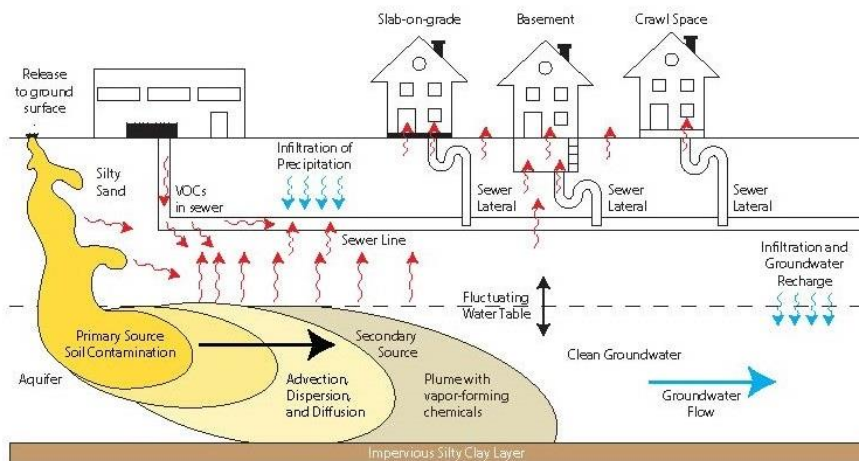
Slab-on-grade

Basement

Crawl Space

Release to ground surface

Infiltration of Precipitation

Silty Sand

VOCs in sewer

Sewer Lateral

Sewer Lateral

Sewer Lateral

Sewer Line

Infiltration and Groundwater Recharge

Fluctuating Water Table

Primary Source Soil Contamination

Secondary Source

Clean Groundwater

Aquifer

Advection, Dispersion, and Diffusion

Plume with vapor-forming chemicals

Groundwater Flow

Impervious Silty Clay Layer